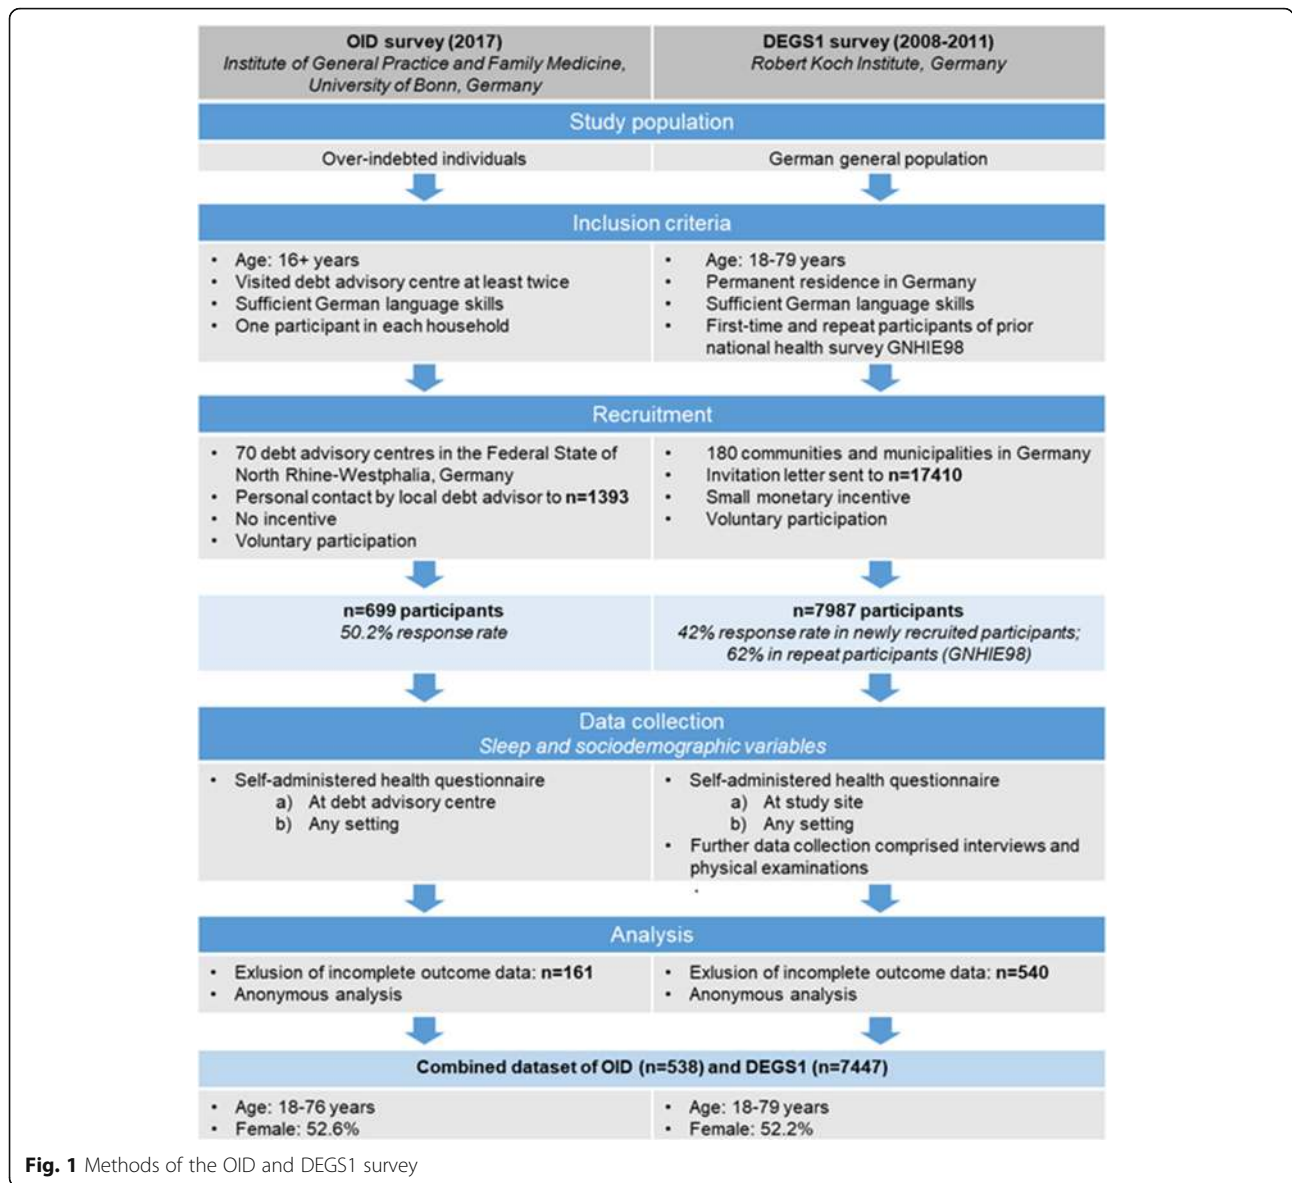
OID survey (2017)
Institute of General Practice and Family Medicine, University of Bonn, Germany

DEGS1 survey (2008-2011)
Robert Koch Institute, Germany

Study population

Over-indebted individuals

German general population

Inclusion criteria

- Age: 16+ years
- Visited debt advisory centre at least twice
- Sufficient German language skills
- One participant in each household

- Age: 18-79 years
- Permanent residence in Germany
- Sufficient German language skills
- First-time and repeat participants of prior national health survey GNHIE98

Recruitment

- 70 debt advisory centres in the Federal State of North Rhine-Westphalia, Germany
- Personal contact by local debt advisor to **n=1393**
- No incentive
- Voluntary participation

- 180 communities and municipalities in Germany
- Invitation letter sent to **n=17410**
- Small monetary incentive
- Voluntary participation

**n=699 participants**
50.2% response rate

**n=7987 participants**
42% response rate in newly recruited participants; 62% in repeat participants (GNHIE98)

Data collection
Sleep and sociodemographic variables

- Self-administered health questionnaire
a) At debt advisory centre
b) Any setting

- Self-administered health questionnaire
a) At study site
b) Any setting
- Further data collection comprised interviews and physical examinations

Analysis

- Exlusion of incomplete outcome data: **n=161**
- Anonymous analysis

- Exlusion of incomplete outcome data: **n=540**
- Anonymous analysis

**Combined dataset of OID (n=538) and DEGS1 (n=7447)**

- Age: 18-76 years
- Female: 52.6%

- Age: 18-79 years
- Female: 52.2%

**Fig. 1** Methods of the OID and DEGS1 survey